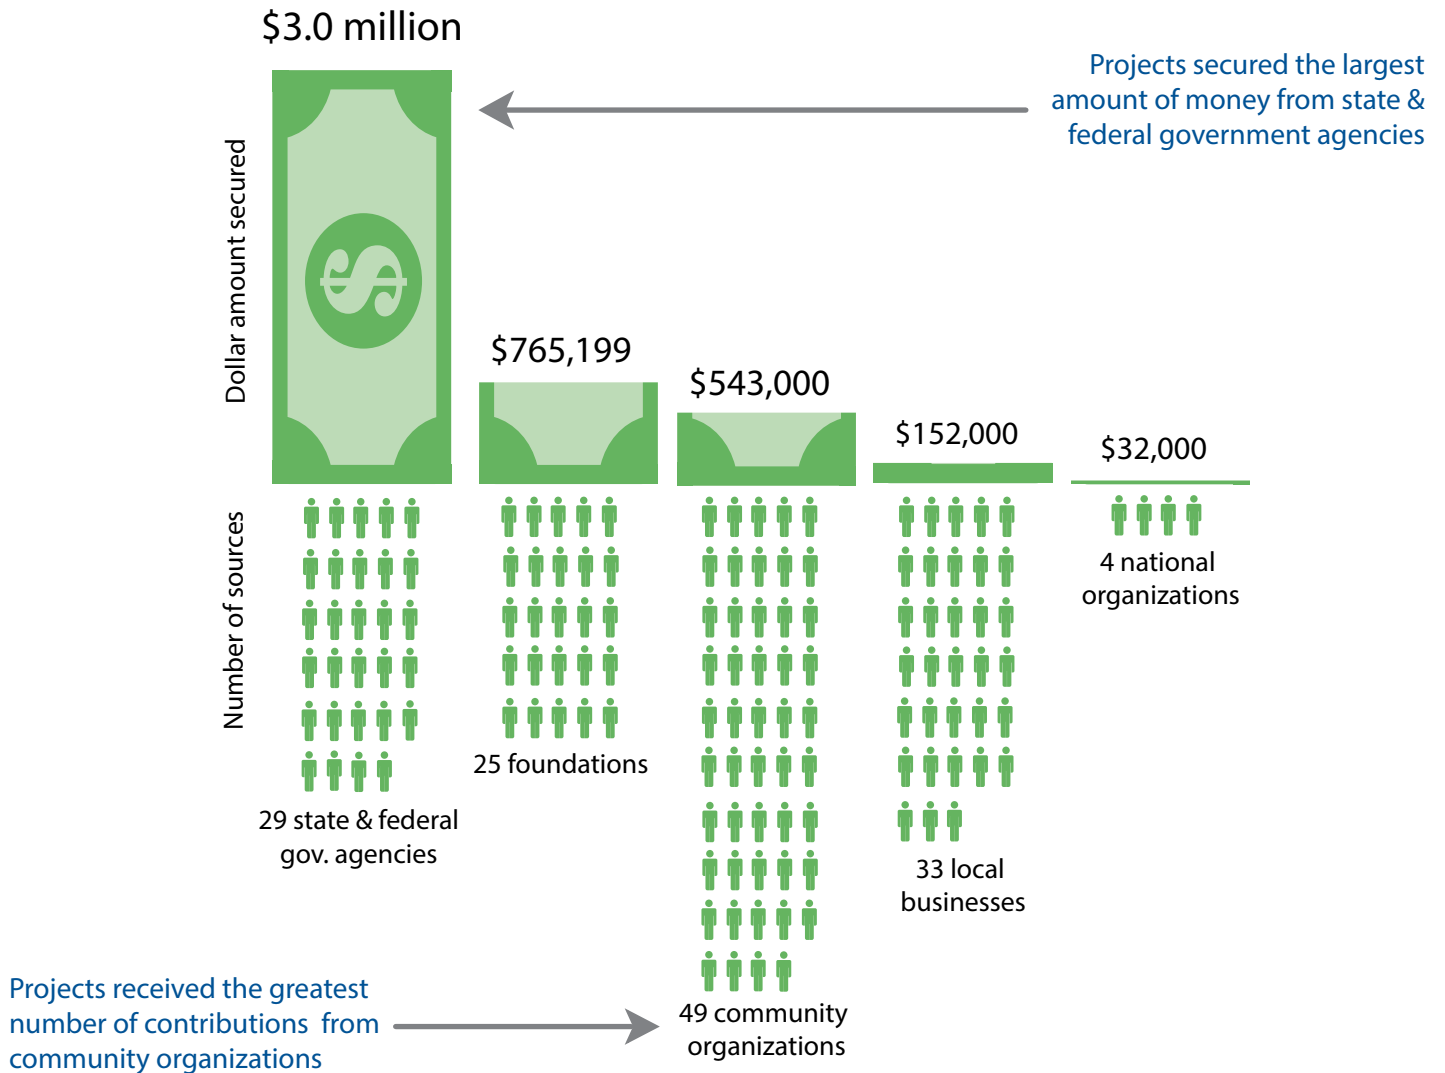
$3.0 million

Projects secured the largest amount of money from state & federal government agencies

Dollar amount secured

$

$765,199

$543,000

$152,000

$32,000

Number of sources

4 national organizations

25 foundations

29 state & federal gov. agencies

33 local businesses

Projects received the greatest number of contributions from community organizations

49 community organizations